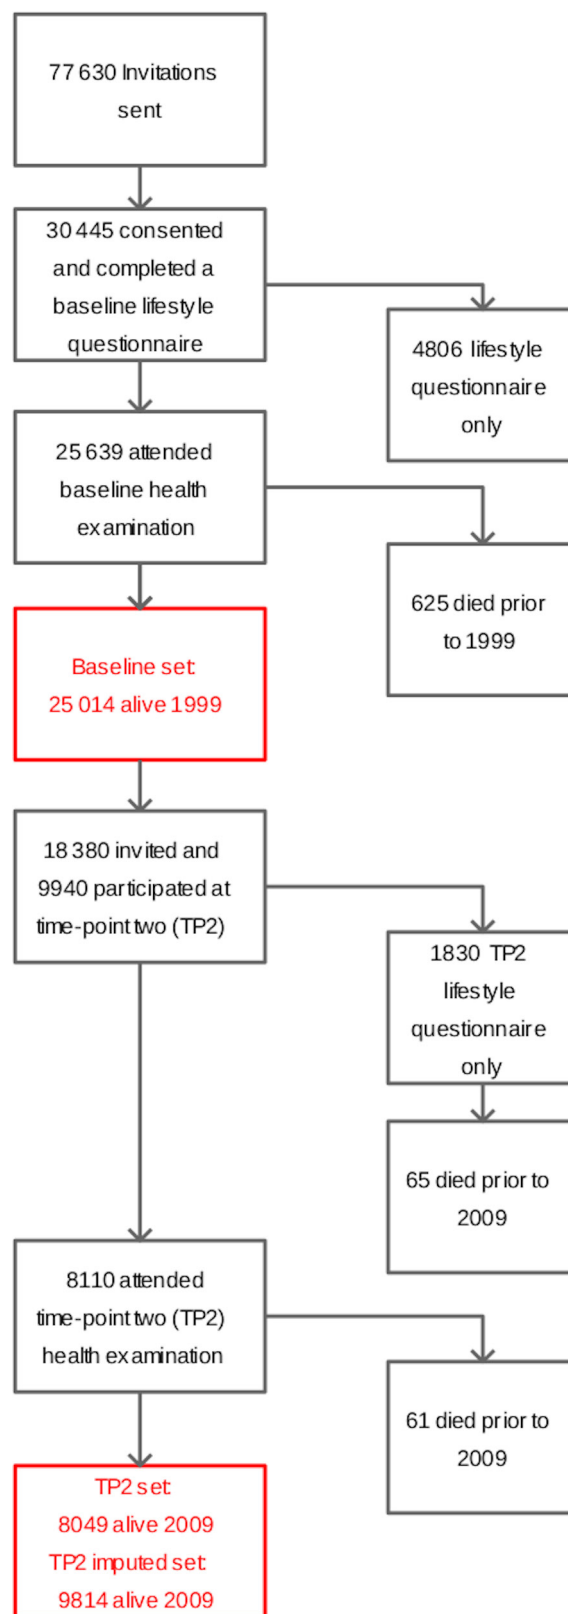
77 630 Invitations sent

30 445 consented and completed a baseline lifestyle questionnaire

4806 lifestyle questionnaire only

25 639 attended baseline health examination

625 died prior to 1999

Baseline set: 25 014 alive 1999

18 380 invited and 9940 participated at time-point two (TP2)

1830 TP2 lifestyle questionnaire only

65 died prior to 2009

8110 attended time-point two (TP2) health examination

61 died prior to 2009

TP2 set: 8049 alive 2009
TP2 imputed set: 9814 alive 2009